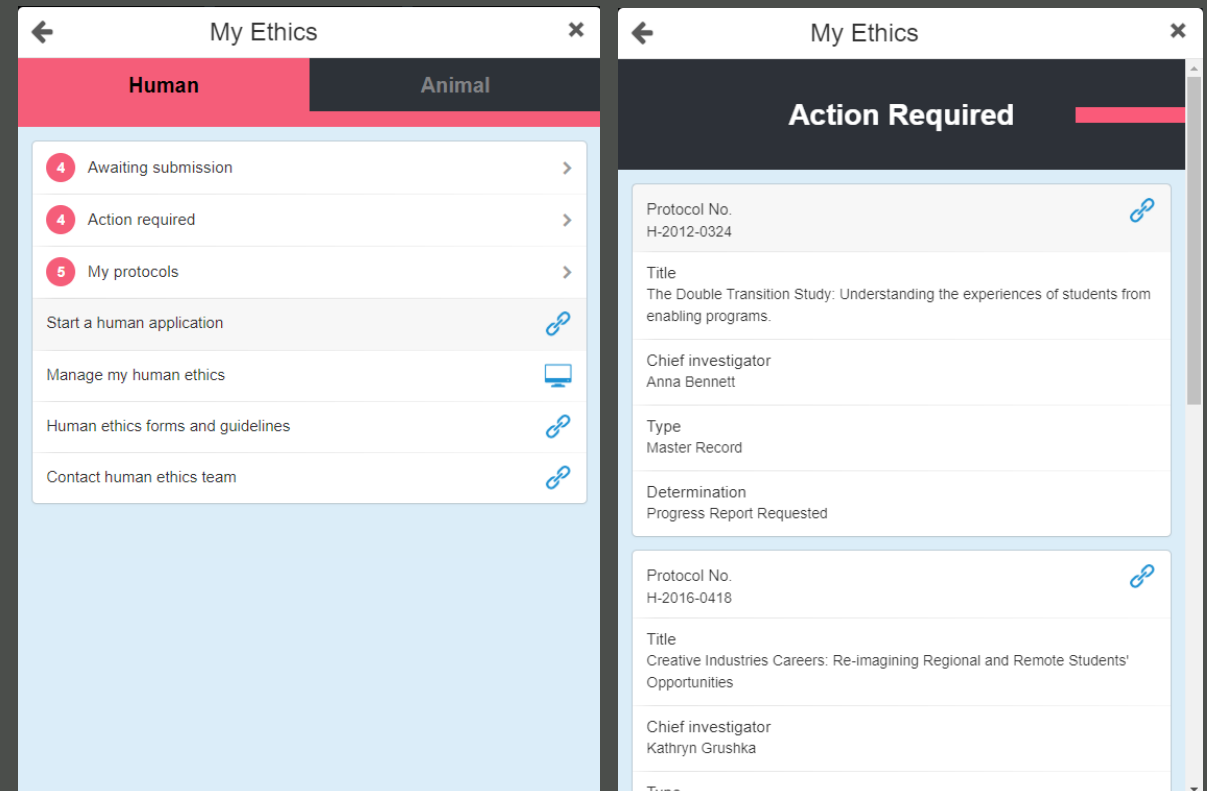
My Ethics

Human

Animal

4 Awaiting submission

4 Action required

5 My protocols

Start a human application

Manage my human ethics

Human ethics forms and guidelines

Contact human ethics team

My Ethics

Action Required

Protocol No.
H-2012-0324

Title
The Double Transition Study: Understanding the experiences of students from enabling programs.

Chief investigator
Anna Bennett

Type
Master Record

Determination
Progress Report Requested

Protocol No.
H-2016-0418

Title
Creative Industries Careers: Re-imagining Regional and Remote Students' Opportunities

Chief investigator
Kathryn Grushka

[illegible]